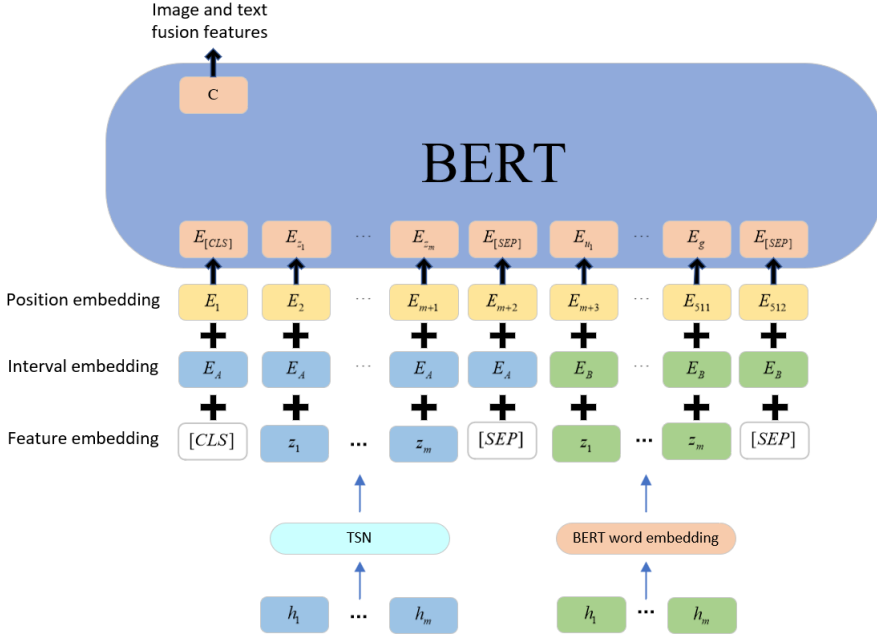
Image and text fusion features

C

BERT

$E_{[CLS]}$ $E_{z_1}$ ··· $E_{z_m}$ $E_{[SEP]}$ $E_{u_1}$ ··· $E_g$ $E_{[SEP]}$

Position embedding $E_1$ $E_2$ ··· $E_{m+1}$ $E_{m+2}$ $E_{m+3}$ ··· $E_{511}$ $E_{512}$

Interval embedding $E_A$ $E_A$ ··· $E_A$ $E_A$ $E_B$ ··· $E_B$ $E_B$

Feature embedding $[CLS]$ $z_1$ ··· $z_m$ $[SEP]$ $z_1$ ··· $z_m$ $[SEP]$

TSN

BERT word embedding

$h_1$ ··· $h_m$

$h_1$ ··· $h_m$